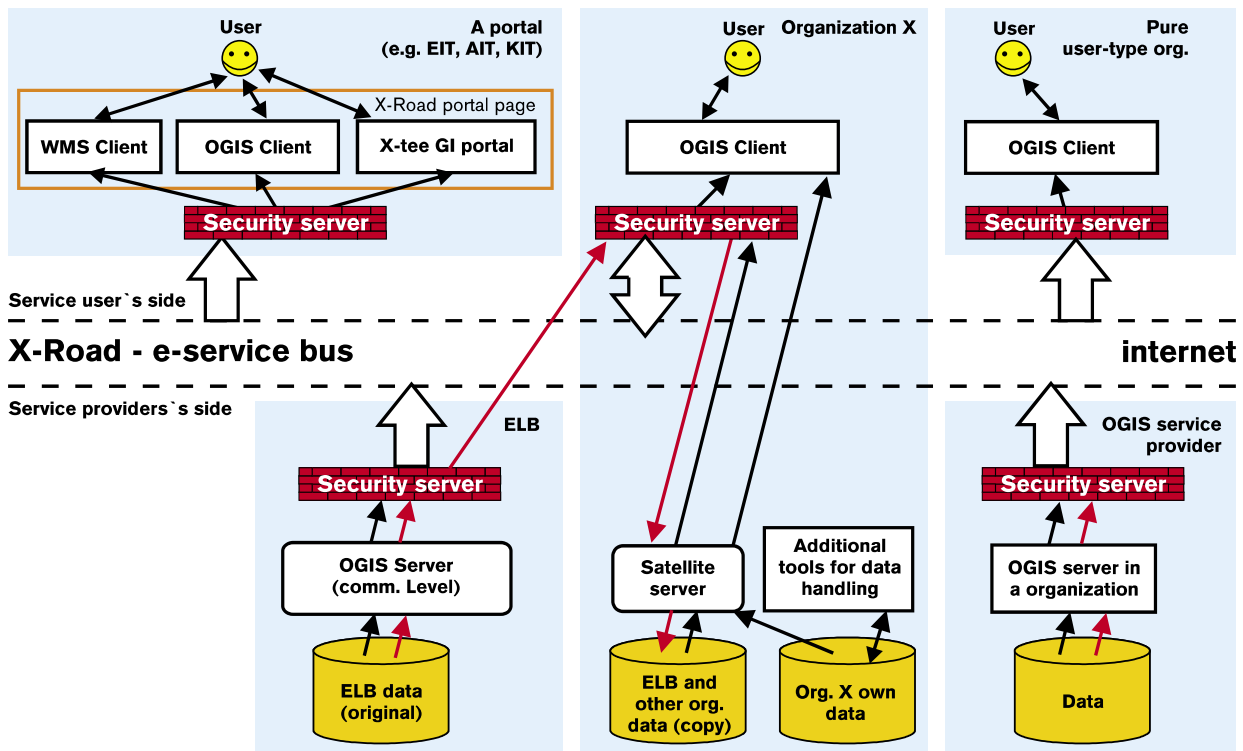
User
A portal
(e.g. EIT, AIT, KIT)
X-Road portal page
WMS Client
OGIS Client
X-tee GI portal
Security server

User
Organization X
OGIS Client
Security server

User
Pure
user-type org.
OGIS Client
Security server

Service user`s side
X-Road - e-service bus
internet
Service providers`s side

ELB
Security server
OGIS Server
(comm. Level)
ELB data
(original)

Satellite
server
Additional
tools for data
handling
ELB and
other org.
data (copy)
Org. X own
data

OGIS service
provider
Security server
OGIS server in
a organization
Data